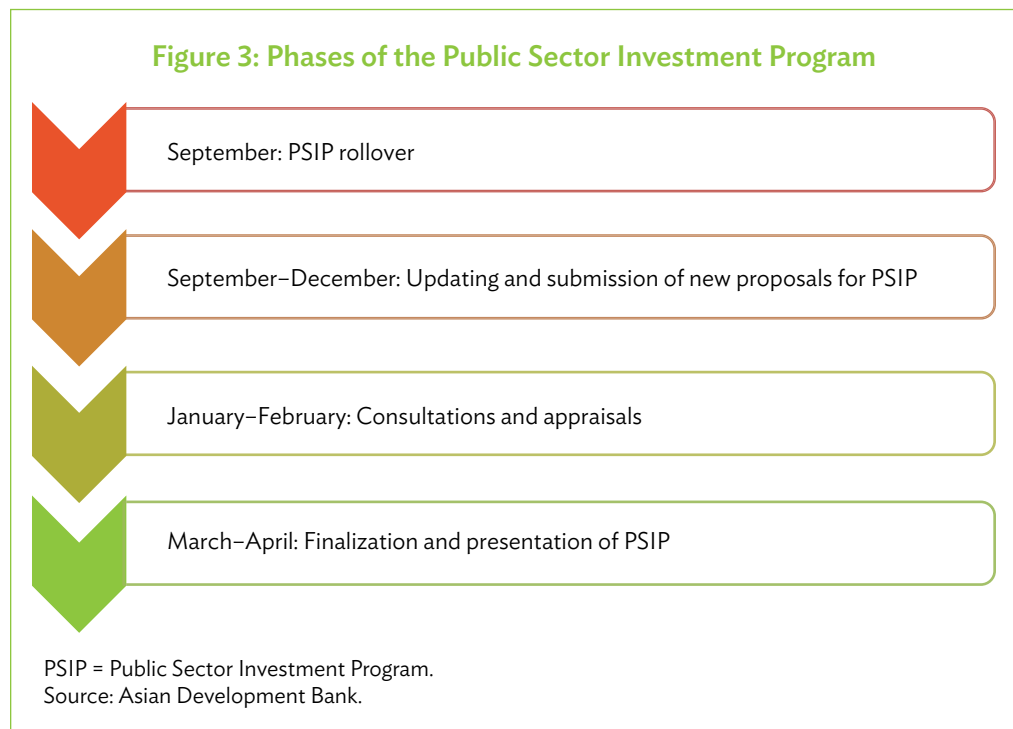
Figure 3: Phases of the Public Sector Investment Program

September: PSIP rollover

September–December: Updating and submission of new proposals for PSIP

January–February: Consultations and appraisals

March–April: Finalization and presentation of PSIP

PSIP = Public Sector Investment Program.
Source: Asian Development Bank.